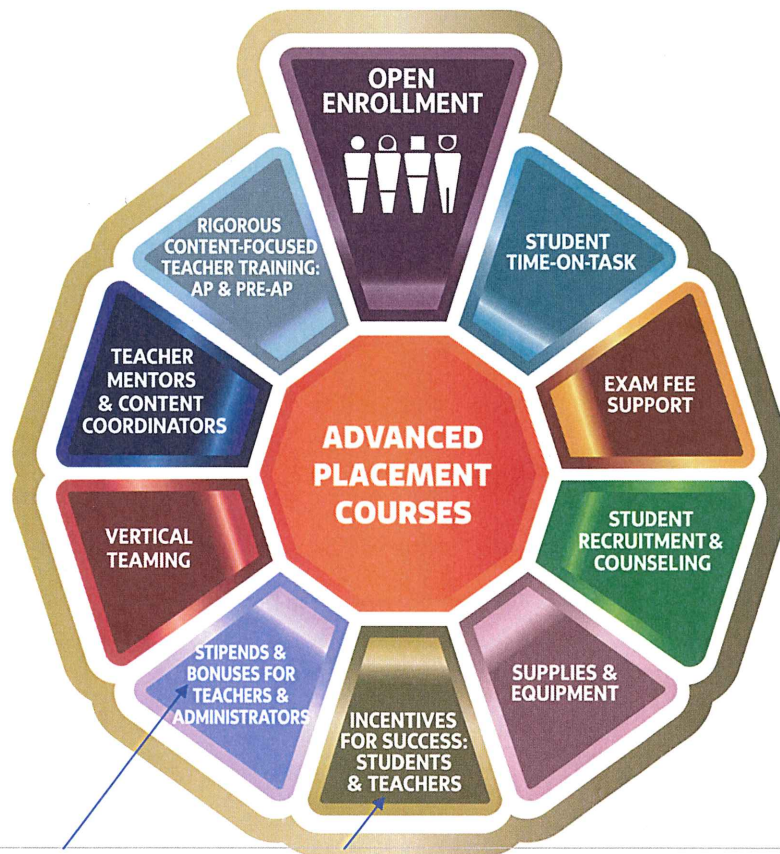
OPEN ENROLLMENT

STUDENT TIME-ON-TASK

EXAM FEE SUPPORT

STUDENT RECRUITMENT & COUNSELING

SUPPLIES & EQUIPMENT

INCENTIVES FOR SUCCESS: STUDENTS & TEACHERS

STIPENDS & BONUSES FOR TEACHERS & ADMINISTRATORS

VERTICAL TEAMING

TEACHER MENTORS & CONTENT COORDINATORS

RIGOROUS CONTENT-FOCUSED TEACHER TRAINING: AP & PRE-AP

ADVANCED PLACEMENT COURSES